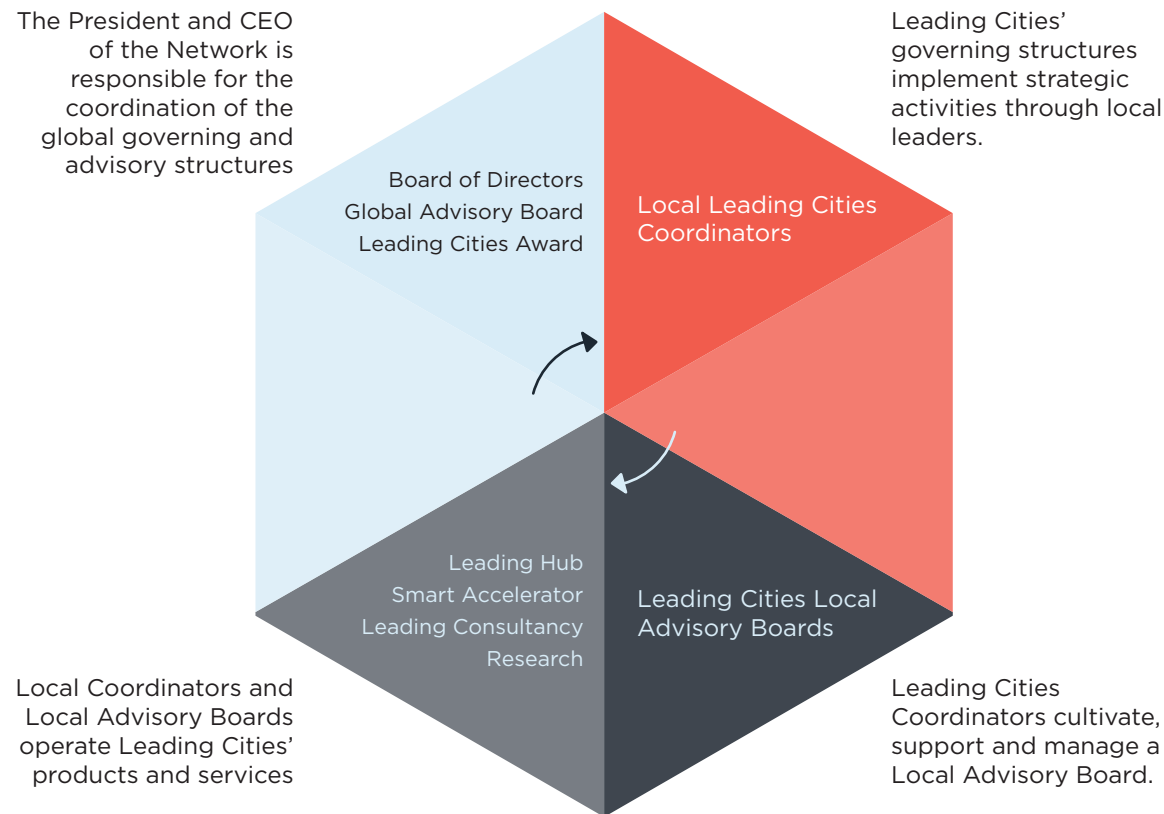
The President and CEO of the Network is responsible for the coordination of the global governing and advisory structures

Leading Cities' governing structures implement strategic activities through local leaders.

Board of Directors
Global Advisory Board
Leading Cities Award

Local Leading Cities Coordinators

Leading Hub
Smart Accelerator
Leading Consultancy
Research

Leading Cities Local Advisory Boards

Local Coordinators and Local Advisory Boards operate Leading Cities' products and services

Leading Cities Coordinators cultivate, support and manage a Local Advisory Board.